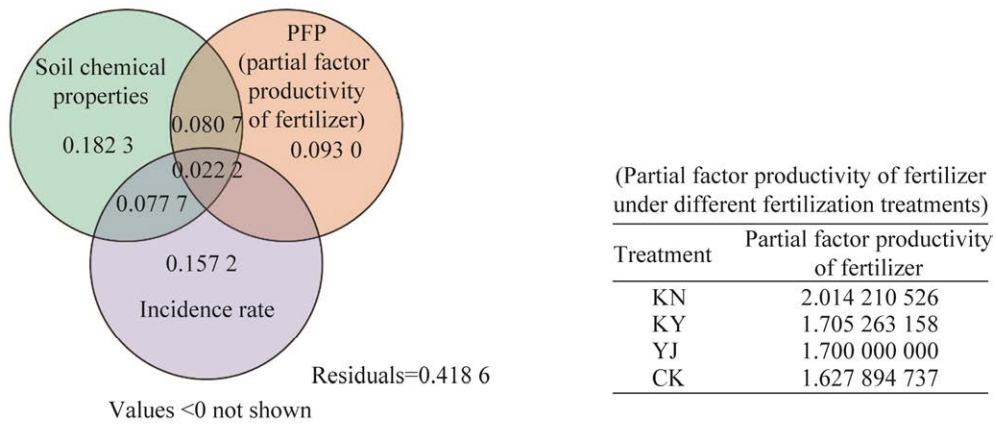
Soil chemical properties

PFP (partial factor productivity of fertilizer)

0.182 3

0.080 7

0.093 0

0.022 2

0.077 7

0.157 2

Incidence rate

Residuals=0.418 6

Values <0 not shown

(Partial factor productivity of fertilizer under different fertilization treatments)

| Treatment | Partial factor productivity of fertilizer |
|---|---|
| KN | 2.014 210 526 |
| KY | 1.705 263 158 |
| YJ | 1.700 000 000 |
| CK | 1.627 894 737 |